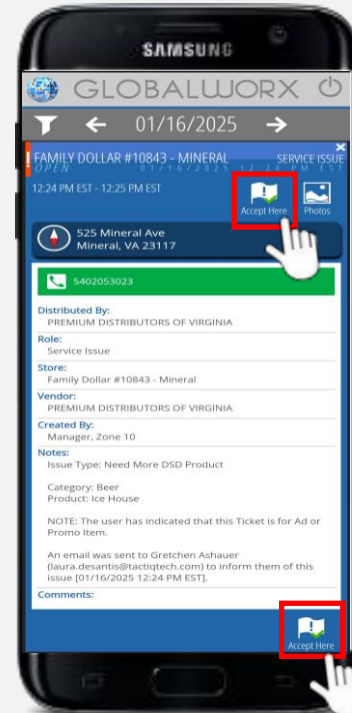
SAMSUNG

GLOBALWORX

01/16/2025

FAMILY DOLLAR #10843 - MINERAL
SERVICE ISSUE
OPEN
01/16/2025 12:24 PM EST

12:24 PM EST - 12:25 PM EST

Accept Here
Photos

525 Mineral Ave
Mineral, VA 23117

5402053023

Distributed By:
PREMIUM DISTRIBUTORS OF VIRGINIA

Role:
Service Issue

Store:
Family Dollar #10843 - Mineral

Vendor:
PREMIUM DISTRIBUTORS OF VIRGINIA

Created By:
Manager, Zone 10

Notes:
Issue Type: Need More DSD Product

Category: Beer
Product: Ice House

NOTE: The user has indicated that this Ticket is for Ad or Promo Item.

An email was sent to Gretchen Ashauer (laura.desantis@tactiqtech.com) to inform them of this issue [01/16/2025 12:24 PM EST].

Comments:

Accept Here